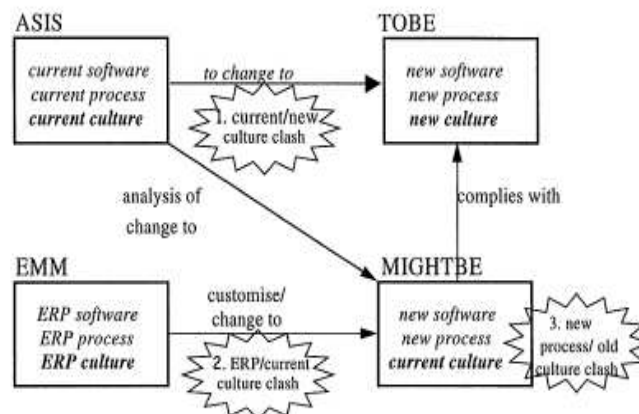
ASIS

current software
current process
current culture

to change to

1. current/new culture clash

TOBE

new software
new process
new culture

analysis of change to

complies with

EMM

ERP software
ERP process
ERP culture

customise/ change to

2. ERP/current culture clash

MIGHTBE

new software
new process
current culture

3. new process/ old culture clash